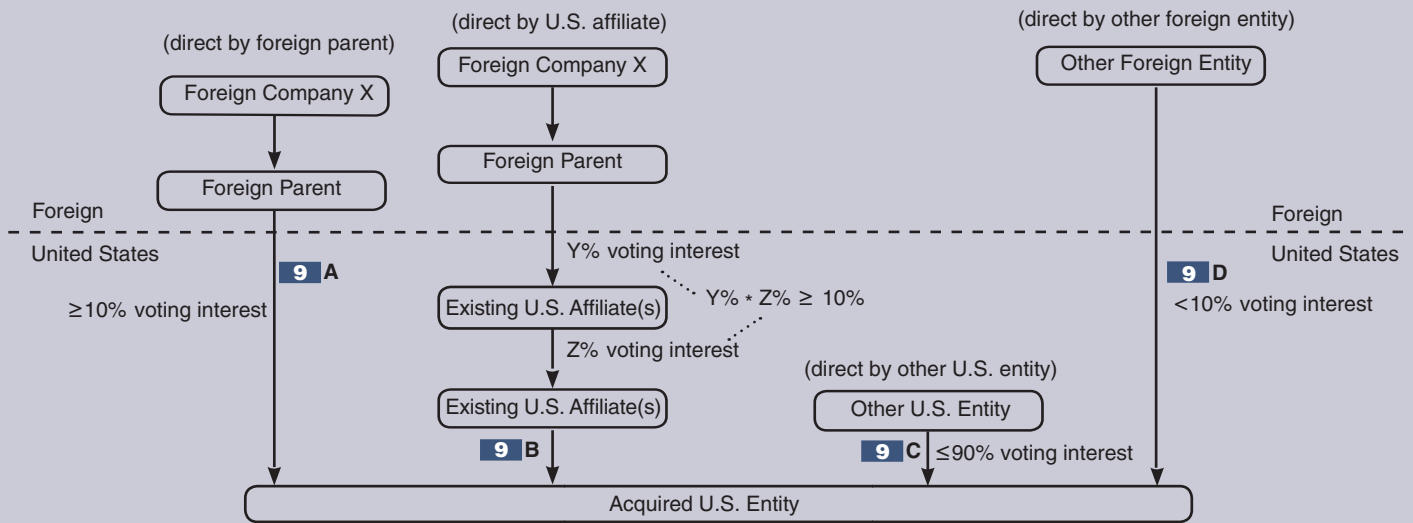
(direct by foreign parent)

Foreign Company X

Foreign Parent

(direct by U.S. affiliate)

Foreign Company X

Foreign Parent

(direct by other foreign entity)

Other Foreign Entity

Foreign

Foreign

United States

United States

9 A

≥10% voting interest

Y% voting interest

Existing U.S. Affiliate(s)

$Y\% * Z\% \geq 10\%$

Z% voting interest

Existing U.S. Affiliate(s)

9 B

9 D

<10% voting interest

(direct by other U.S. entity)

Other U.S. Entity

9 C

≤90% voting interest

Acquired U.S. Entity